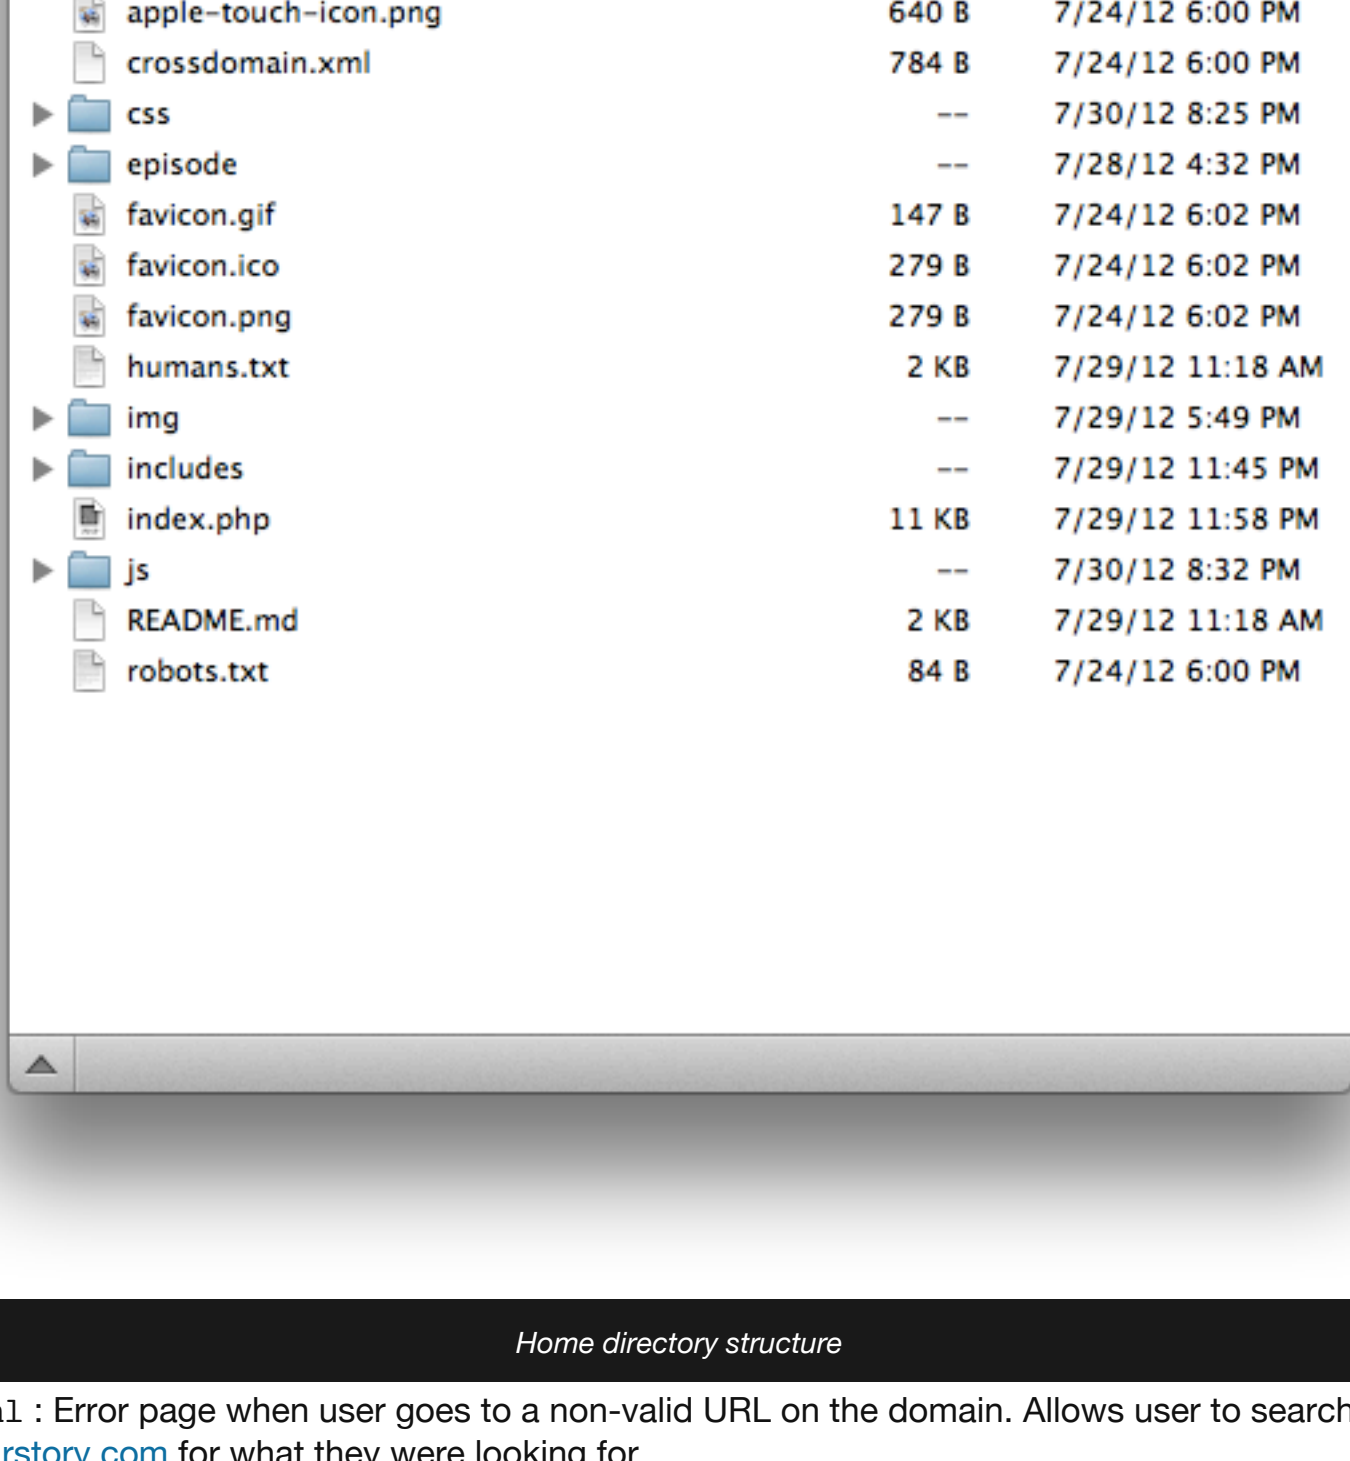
| | | |
|---|---|---|
| apple-touch-icon.png | 640 B | 7/24/12 6:00 PM |
| crossdomain.xml | 784 B | 7/24/12 6:00 PM |
| css | -- | 7/30/12 8:25 PM |
| episode | -- | 7/28/12 4:32 PM |
| favicon.gif | 147 B | 7/24/12 6:02 PM |
| favicon.ico | 279 B | 7/24/12 6:02 PM |
| favicon.png | 279 B | 7/24/12 6:02 PM |
| humans.txt | 2 KB | 7/29/12 11:18 AM |
| img | -- | 7/29/12 5:49 PM |
| includes | -- | 7/29/12 11:45 PM |
| index.php | 11 KB | 7/29/12 11:58 PM |
| js | -- | 7/30/12 8:32 PM |
| README.md | 2 KB | 7/29/12 11:18 AM |
| robots.txt | 84 B | 7/24/12 6:00 PM |

Home directory structure

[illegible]l : Error page when user goes to a non-valid URL on the domain. Allows user to search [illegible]rstory.com for what they were looking for